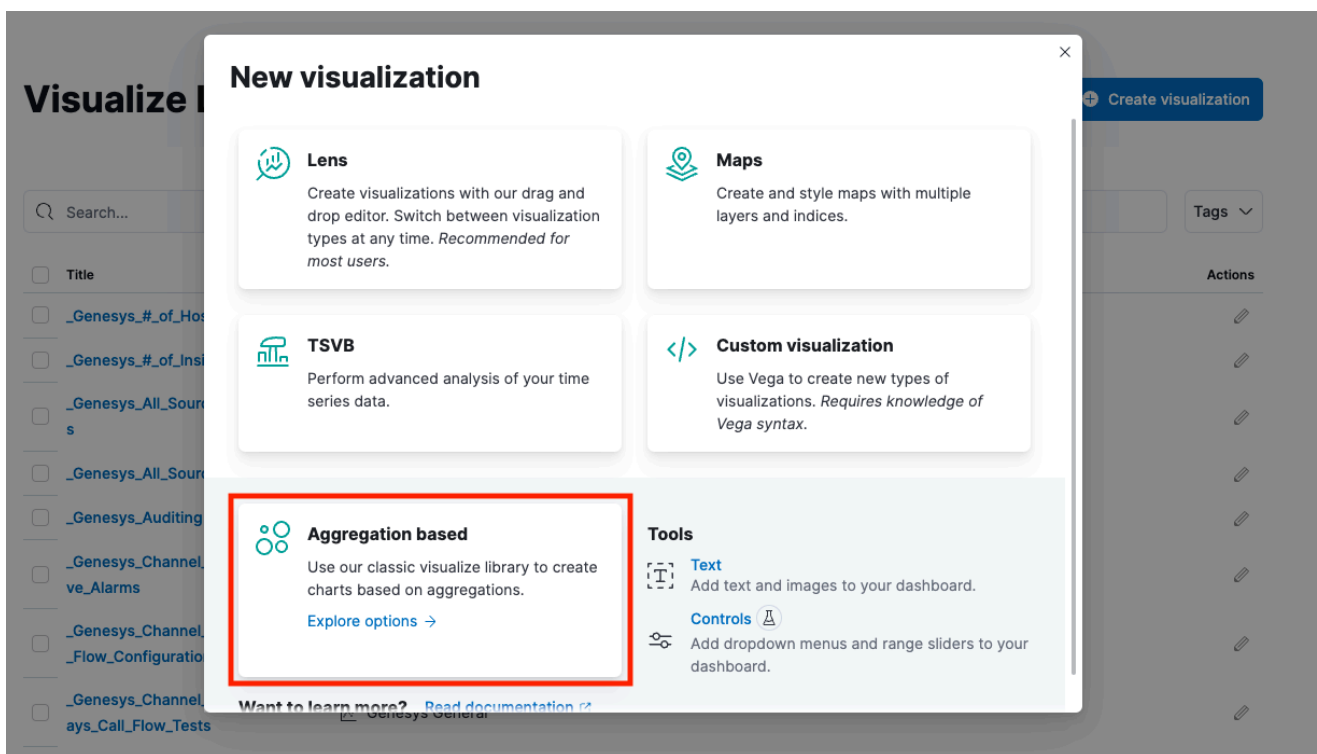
Visualize l

Create visualization

Search...

Tags

Title

Actions

_Genesys_#_of_Hos

_Genesys_#_of_Insi

_Genesys_All_Sour s

_Genesys_All_Sour

_Genesys_Auditing

_Genesys_Channel_ ve_Alarms

_Genesys_Channel_ _Flow_Configuratio

_Genesys_Channel_ ays_Call_Flow_Tests

New visualization

Lens

Create visualizations with our drag and drop editor. Switch between visualization types at any time. *Recommended for most users.*

Maps

Create and style maps with multiple layers and indices.

TSVB

Perform advanced analysis of your time series data.

Custom visualization

Use Vega to create new types of visualizations. *Requires knowledge of Vega syntax.*

Aggregation based

Use our classic visualize library to create charts based on aggregations.

Explore options →

Tools

Text

Add text and images to your dashboard.

Controls

Add dropdown menus and range sliders to your dashboard.

Want to learn more? Read documentation

Genesys General